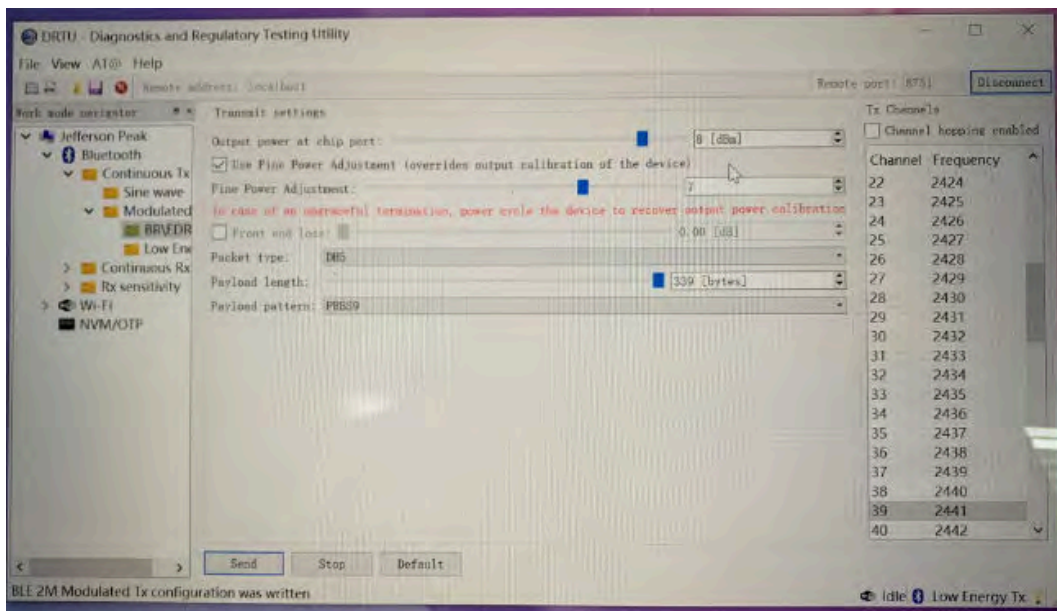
DRTU - Diagnostics and Regulatory Testing Utility

File View AT@ Help

Remote address: localhost

Remote port: 8751

Disconnect

Work mode navigator

Jefferson Peak
Bluetooth
Continuous Tx
Sine wave
Modulated
BR\EDR
Low En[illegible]
Continuous Rx
Rx sensitivity
Wi-Fi
NVM/OTP

Transmit settings

Output power at chip port: 8 [dBm]

Use Fine Power Adjustment (overrides output calibration of the device)

Fine Power Adjustment: 7

In case of an unsuccessful termination, power cycle the device to recover output power calibration

Front end loss: 0.00 [dB]

Packet type: DH5

Payload length: 339 [bytes]

Payload pattern: PRBS9

Tx Channels

Channel hopping enabled

| Channel | Frequency |
|---|---|
| 22 | 2424 |
| 23 | 2425 |
| 24 | 2426 |
| 25 | 2427 |
| 26 | 2428 |
| 27 | 2429 |
| 28 | 2430 |
| 29 | 2431 |
| 30 | 2432 |
| 31 | 2433 |
| 32 | 2434 |
| 33 | 2435 |
| 34 | 2436 |
| 35 | 2437 |
| 36 | 2438 |
| 37 | 2439 |
| 38 | 2440 |
| 39 | 2441 |
| 40 | 2442 |

Send Stop Default

BLE 2M Modulated Tx configuration was written

Idle Low Energy Tx